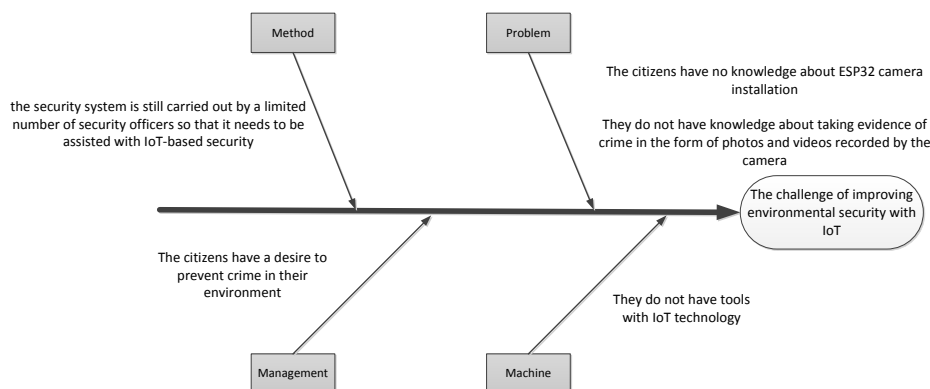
Method

Problem

The citizens have no knowledge about ESP32 camera installation

the security system is still carried out by a limited number of security officers so that it needs to be assisted with IoT-based security

They do not have knowledge about taking evidence of crime in the form of photos and videos recorded by the camera

The challenge of improving environmental security with IoT

The citizens have a desire to prevent crime in their environment

They do not have tools with IoT technology

Management

Machine